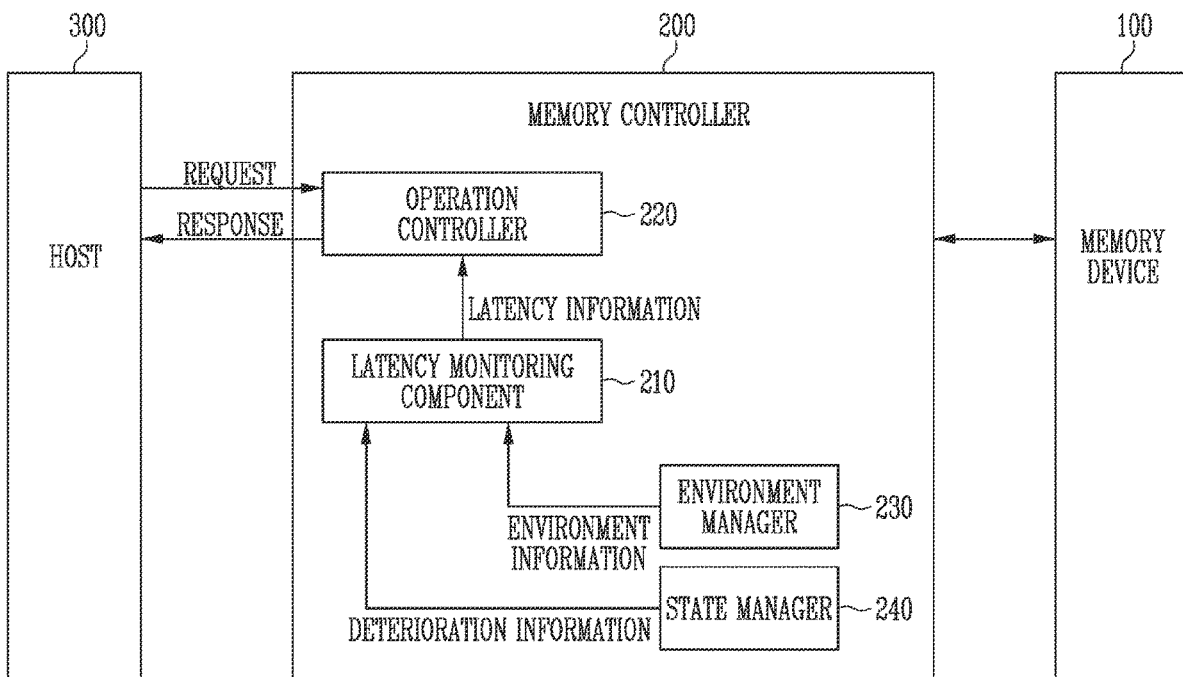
300

200

100

MEMORY CONTROLLER

HOST

REQUEST

RESPONSE

OPERATION CONTROLLER

220

MEMORY DEVICE

LATENCY INFORMATION

LATENCY MONITORING COMPONENT

210

ENVIRONMENT MANAGER

230

ENVIRONMENT INFORMATION

STATE MANAGER

240

DETERIORATION INFORMATION